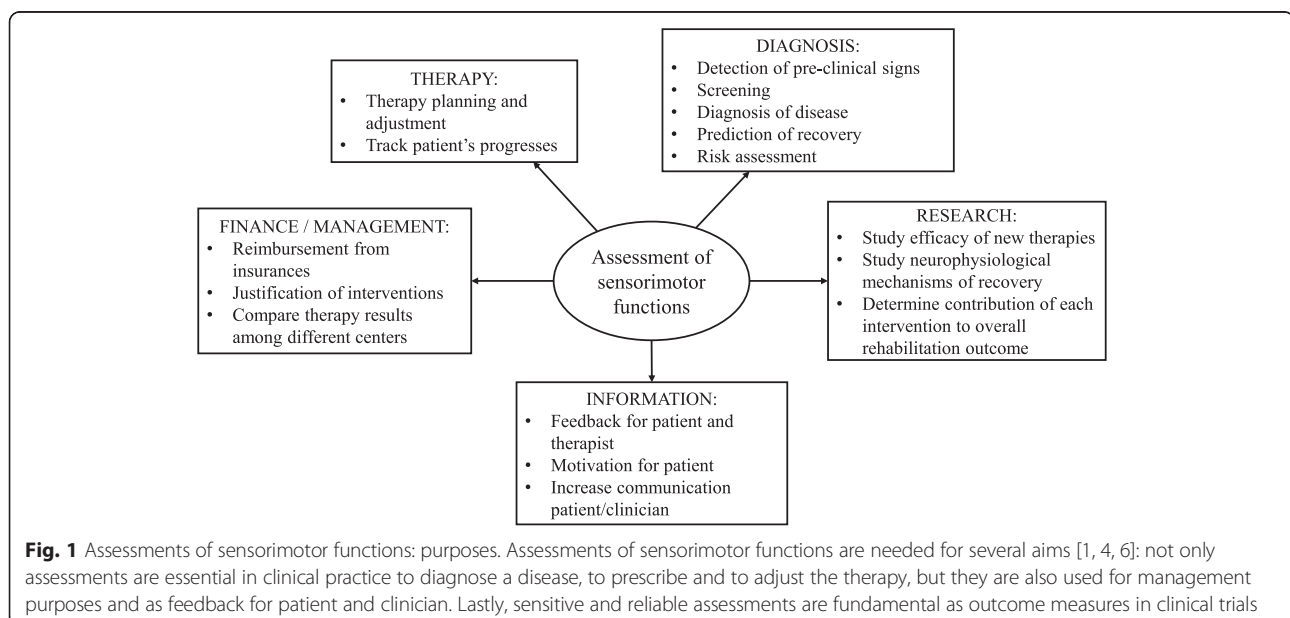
THERAPY:
- Therapy planning and adjustment
- Track patient's progresses

DIAGNOSIS:
- Detection of pre-clinical signs
- Screening
- Diagnosis of disease
- Prediction of recovery
- Risk assessment

FINANCE / MANAGEMENT:
- Reimbursement from insurances
- Justification of interventions
- Compare therapy results among different centers

Assessment of sensorimotor functions

RESEARCH:
- Study efficacy of new therapies
- Study neurophysiological mechanisms of recovery
- Determine contribution of each intervention to overall rehabilitation outcome

INFORMATION:
- Feedback for patient and therapist
- Motivation for patient
- Increase communication patient/clinician

**Fig. 1** Assessments of sensorimotor functions: purposes. Assessments of sensorimotor functions are needed for several aims [1, 4, 6]: not only assessments are essential in clinical practice to diagnose a disease, to prescribe and to adjust the therapy, but they are also used for management purposes and as feedback for patient and clinician. Lastly, sensitive and reliable assessments are fundamental as outcome measures in clinical trials